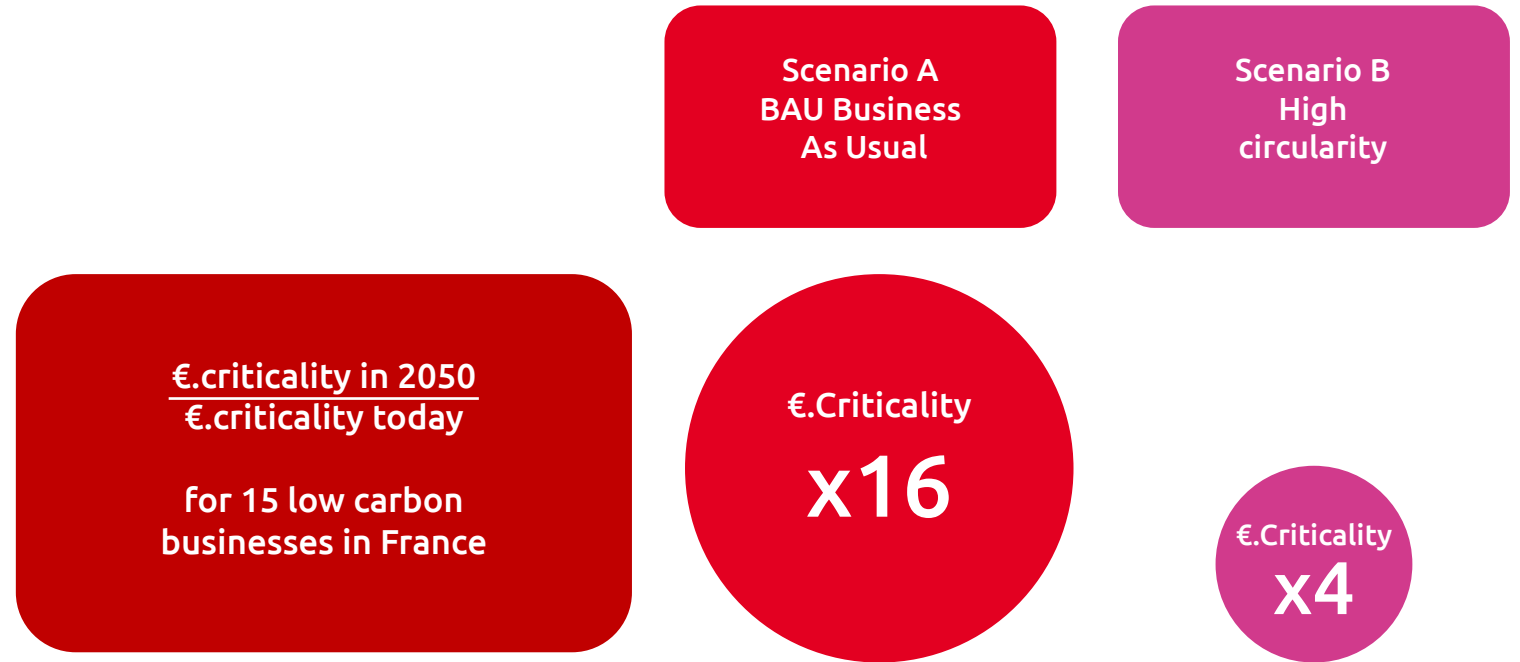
Scenario A
BAU Business
As Usual

Scenario B
High
circularity

$\frac{\text{€.criticality in 2050}}{\text{€.criticality today}}$

for 15 low carbon businesses in France

€.Criticality
x16

€.Criticality
x4